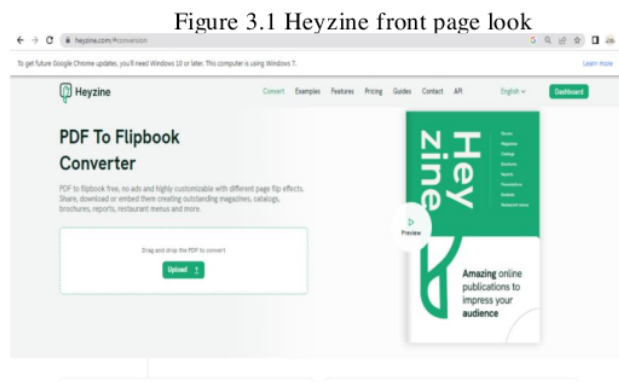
Figure 3.1 Heyzine front page look

heyzine.com/#conversion

To get future Google Chrome updates, you'll need Windows 10 or later. This computer is using Windows 7.

Learn more

Heyzine

Convert Examples Features Pricing Guides Contact API English Dashboard

PDF To Flipbook Converter

PDF to flipbook free, no ads and highly customizable with different page flip effects. Share, download or embed them creating outstanding magazines, catalogs, brochures, reports, restaurant menus and more.

Drag and drop the PDF to convert

Upload

Hey zine

Preview

Amazing online publications to impress your audience